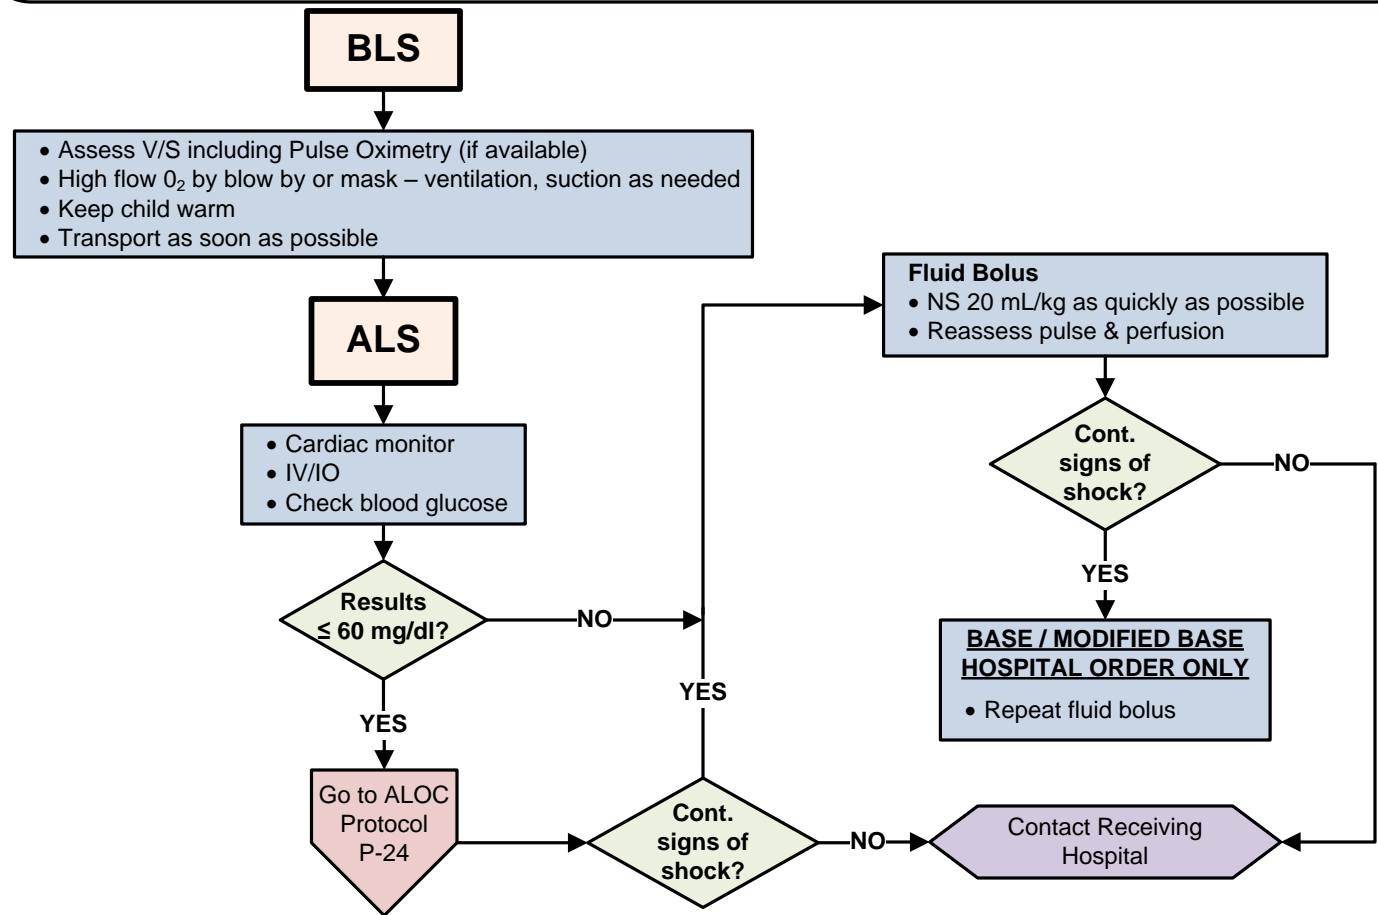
BLS

• Assess V/S including Pulse Oximetry (if available)
• High flow $0_2$ by blow by or mask – ventilation, suction as needed
• Keep child warm
• Transport as soon as possible

ALS

• Cardiac monitor
• IV/IO
• Check blood glucose

Results ≤ 60 mg/dl?

NO

YES

Go to ALOC Protocol P-24

Cont. signs of shock?

YES

NO

Fluid Bolus
• NS 20 mL/kg as quickly as possible
• Reassess pulse & perfusion

Cont. signs of shock?

NO

YES

BASE / MODIFIED BASE HOSPITAL ORDER ONLY
• Repeat fluid bolus

Contact Receiving Hospital